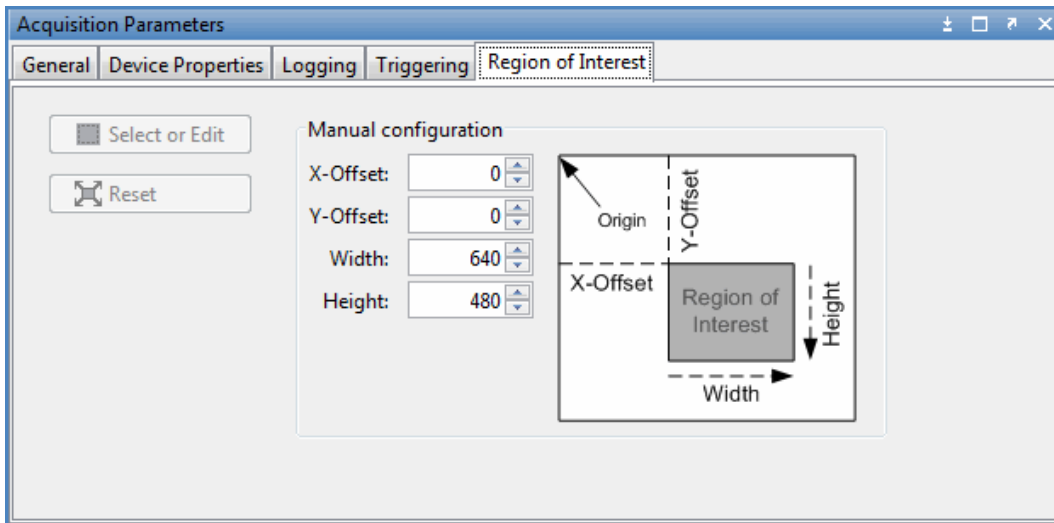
Acquisition Parameters

General | Device Properties | Logging | Triggering | Region of Interest

Select or Edit

Reset

Manual configuration

X-Offset: 0

Y-Offset: 0

Width: 640

Height: 480

Origin

Y-Offset

X-Offset

Region of Interest

Height

Width